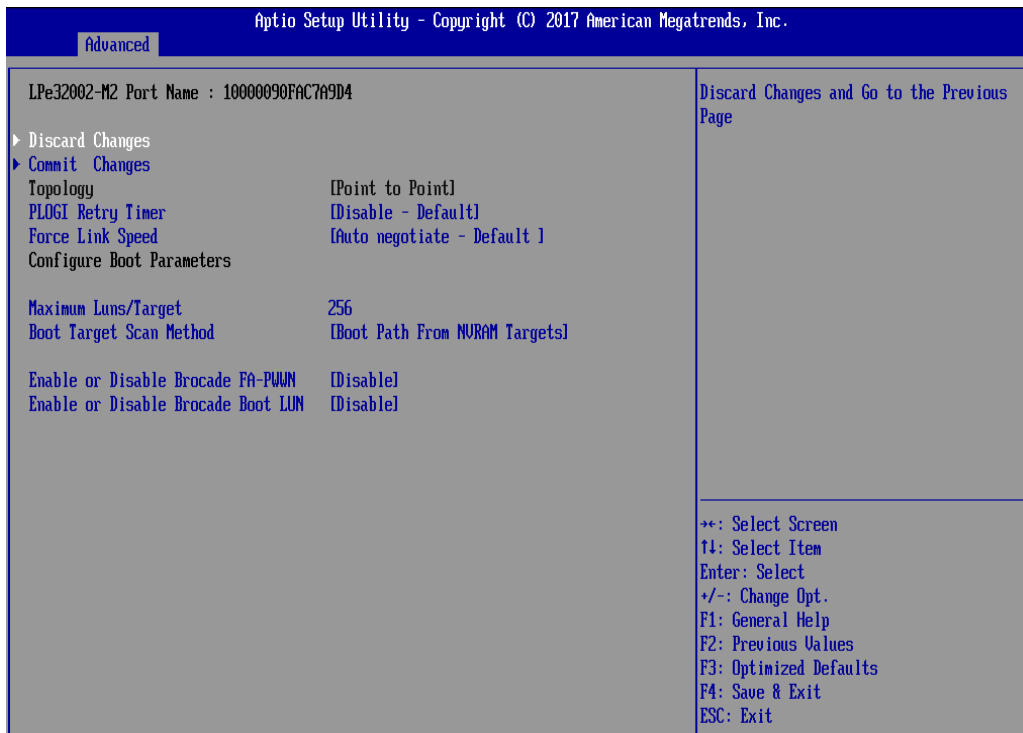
Aptio Setup Utility – Copyright (C) 2017 American Megatrends, Inc.
Advanced

LPe32002-M2 Port Name : 10000090FAC7A9D4

▶ Discard Changes
▶ Commit Changes
Topology [Point to Point]
PLOGI Retry Timer [Disable - Default]
Force Link Speed [Auto negotiate - Default ]
Configure Boot Parameters

Maximum Luns/Target 256
Boot Target Scan Method [Boot Path From NVRAM Targets]

Enable or Disable Brocade FA-PWWN [Disable]
Enable or Disable Brocade Boot LUN [Disable]

Discard Changes and Go to the Previous Page

→←: Select Screen
↑↓: Select Item
Enter: Select
+/-: Change Opt.
F1: General Help
F2: Previous Values
F3: Optimized Defaults
F4: Save & Exit
ESC: Exit